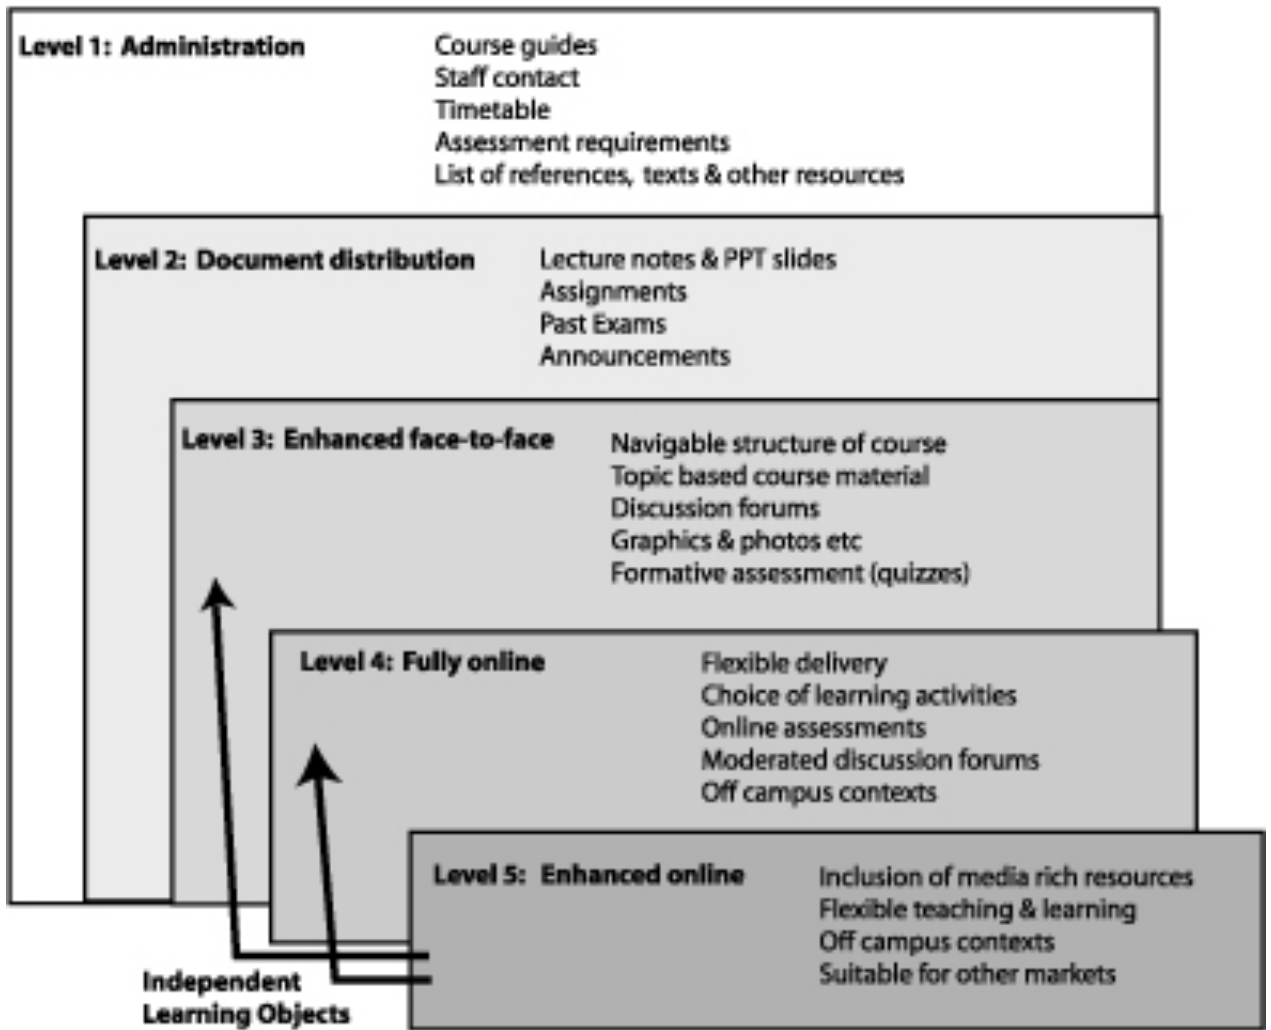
Level 1: Administration

Course guides
Staff contact
Timetable
Assessment requirements
List of references, texts & other resources

Level 2: Document distribution

Lecture notes & PPT slides
Assignments
Past Exams
Announcements

Level 3: Enhanced face-to-face

Navigable structure of course
Topic based course material
Discussion forums
Graphics & photos etc
Formative assessment (quizzes)

Level 4: Fully online

Flexible delivery
Choice of learning activities
Online assessments
Moderated discussion forums
Off campus contexts

Level 5: Enhanced online

Inclusion of media rich resources
Flexible teaching & learning
Off campus contexts
Suitable for other markets

Independent Learning Objects